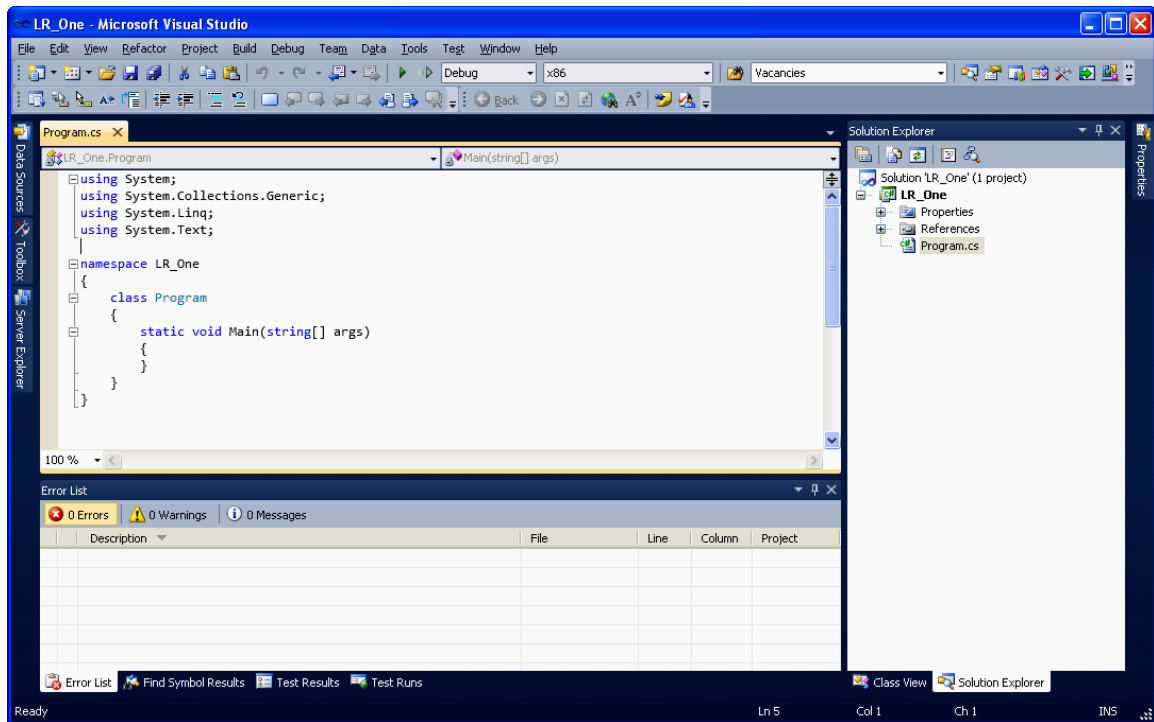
LR_One - Microsoft Visual Studio

File Edit View Refactor Project Build Debug Team Data Tools Test Window Help

Debug x86 Vacancies

Back

Data Sources Toolbox Server Explorer

Program.cs

LR_One.Program Main(string[] args)

using System;
using System.Collections.Generic;
using System.Linq;
using System.Text;

namespace LR_One
{
    class Program
    {
        static void Main(string[] args)
        {
        }
    }
}

100 %

Solution Explorer

Solution 'LR_One' (1 project)
LR_One
Properties
References
Program.cs

Properties

Error List

0 Errors 0 Warnings 0 Messages

| | Description | File | Line | Column | Project |
|---|---|---|---|---|---|

Error List Find Symbol Results Test Results Test Runs

Class View Solution Explorer

Ready Ln 5 Col 1 Ch 1 INS